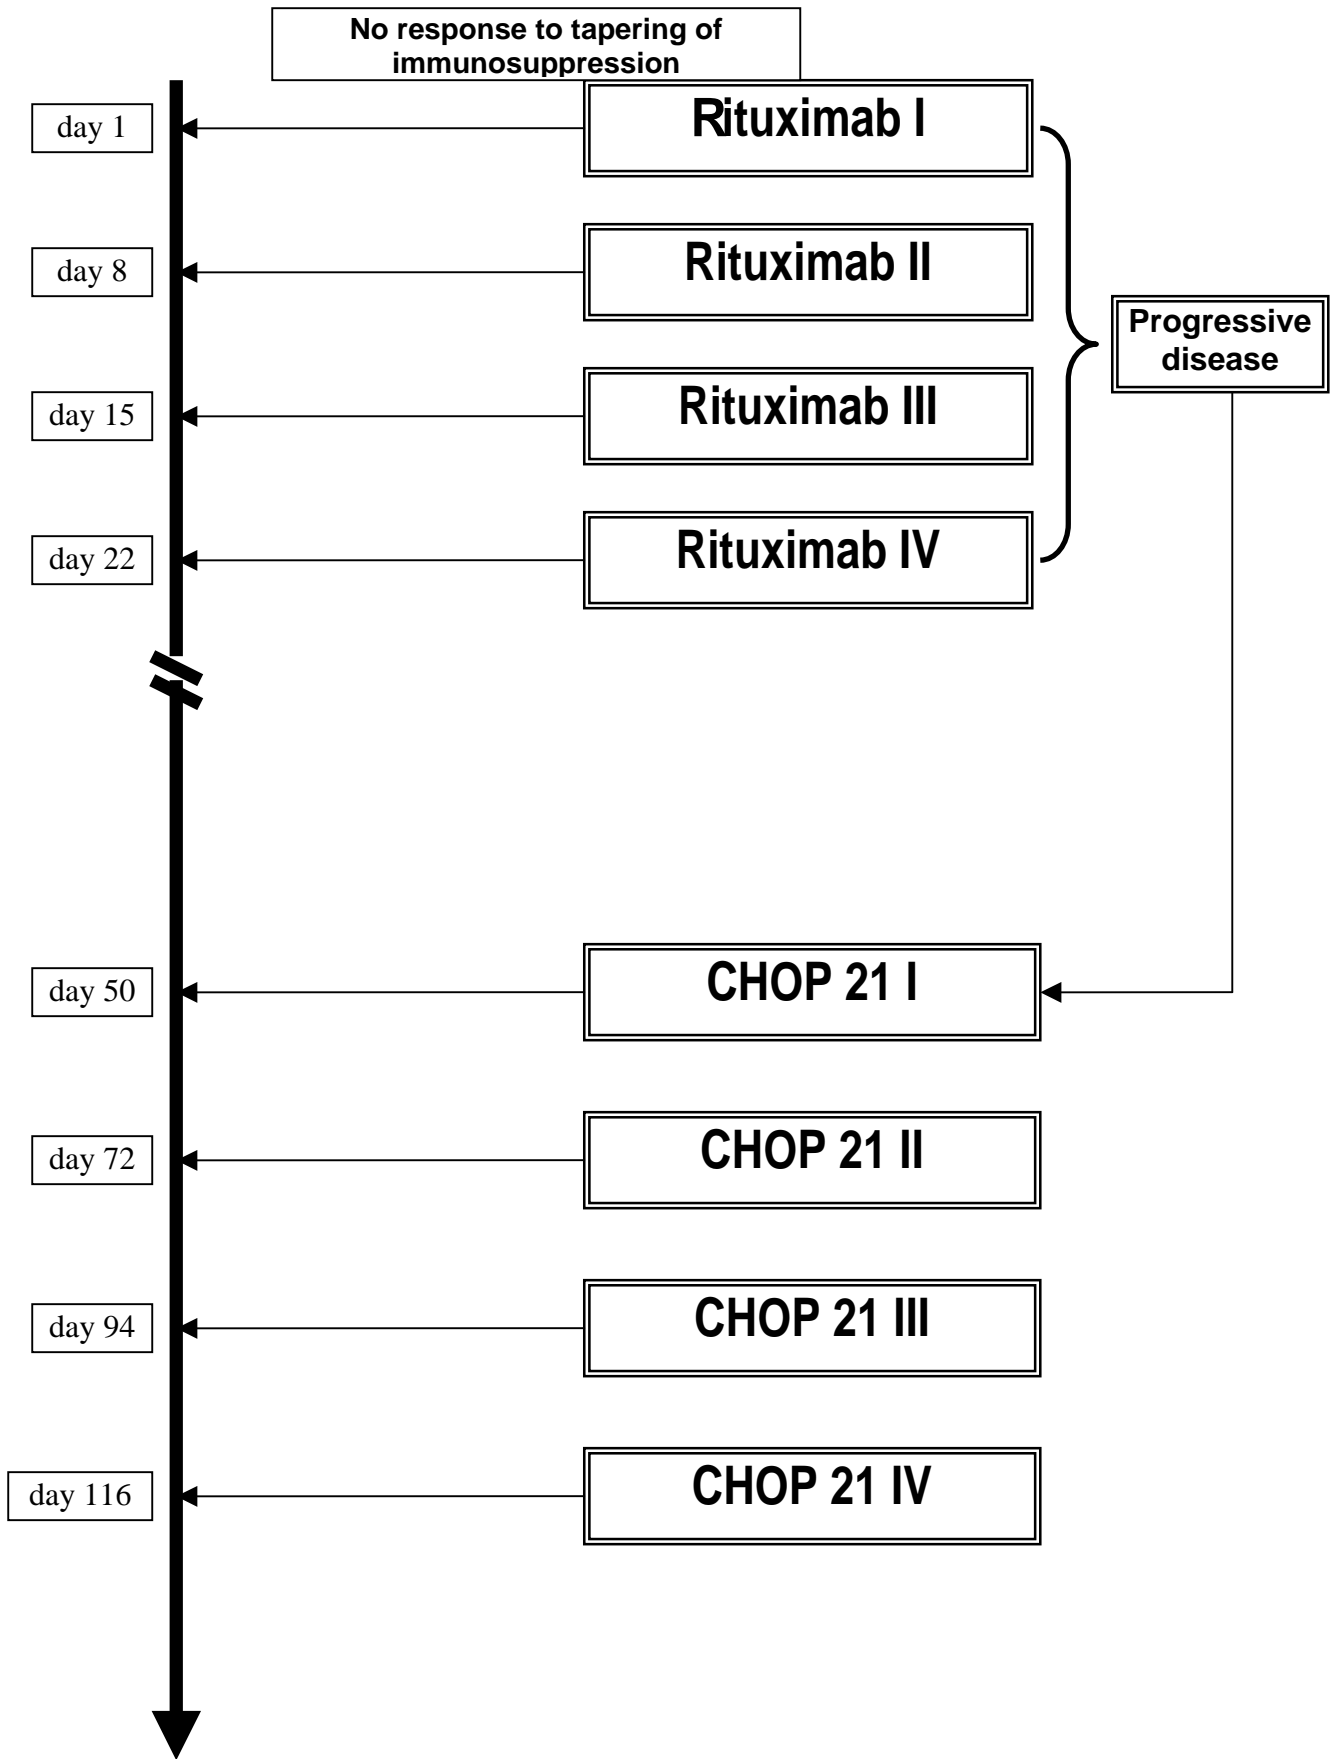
No response to tapering of immunosuppression

day 1
Rituximab I

day 8
Rituximab II

Progressive disease

day 15
Rituximab III

day 22
Rituximab IV

day 50
CHOP 21 I

day 72
CHOP 21 II

day 94
CHOP 21 III

day 116
CHOP 21 IV